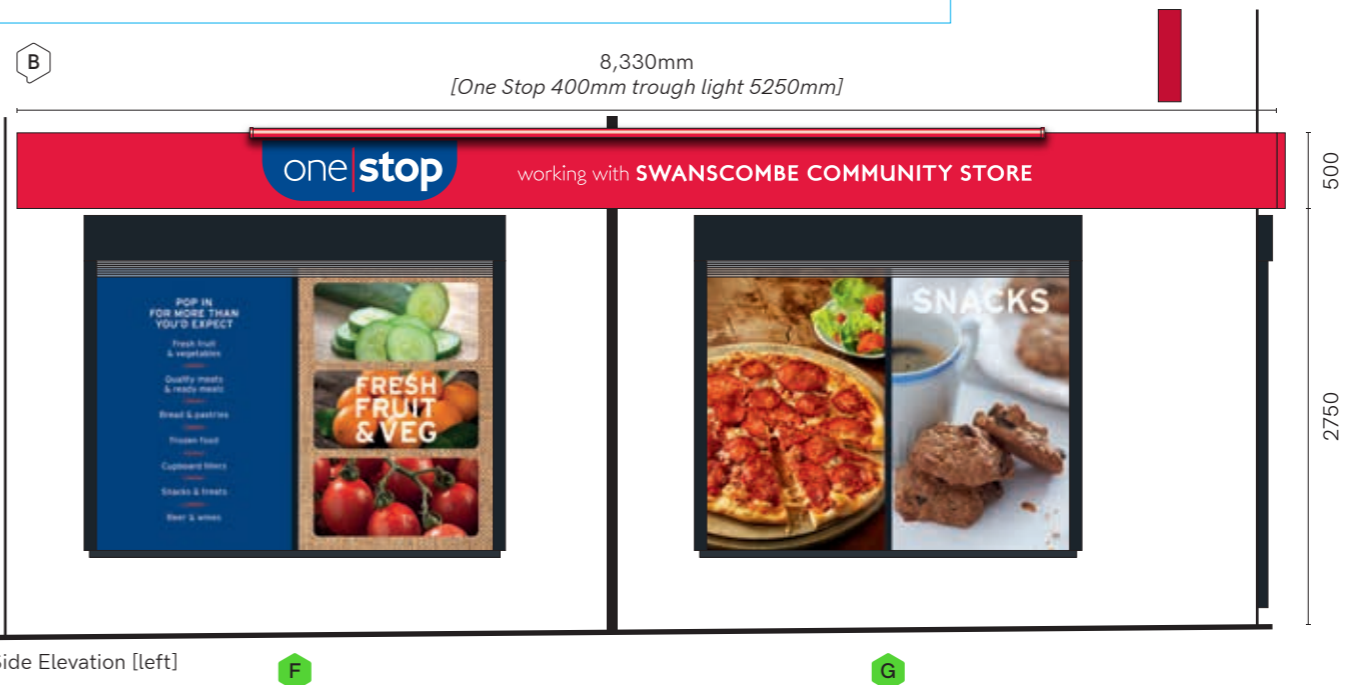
B

8,330mm
[One Stop 400mm trough light 5250mm]

one stop

working with SWANSCOMBE COMMUNITY STORE

500

2750

POP IN FOR MORE THAN YOU'D EXPECT

Fresh fruit & vegetables

Quality meats & ready meals

Bread & pastries

Frozen food

Cupboard fillers

Snacks & treats

Beer & wines

FRESH FRUIT & VEG

SNACKS

ide Elevation [left]

F

G